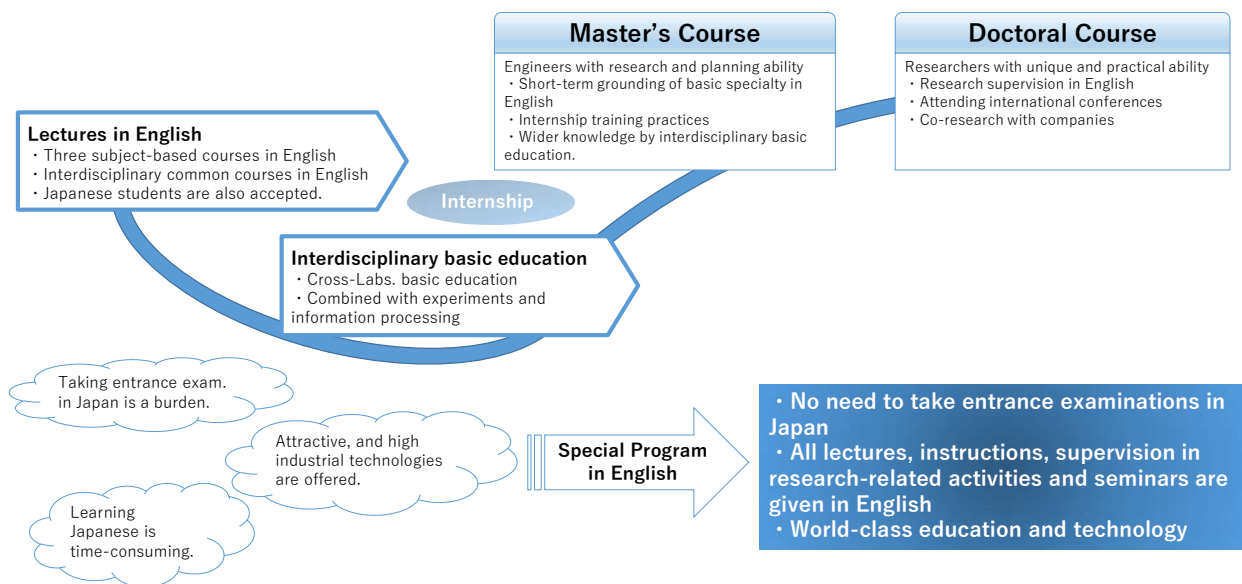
Master's Course

Engineers with research and planning ability
・Short-term grounding of basic specialty in English
・Internship training practices
・Wider knowledge by interdisciplinary basic education.

Doctoral Course

Researchers with unique and practical ability
・Research supervision in English
・Attending international conferences
・Co-research with companies

Lectures in English
・Three subject-based courses in English
・Interdisciplinary common courses in English
・Japanese students are also accepted.

Internship

Interdisciplinary basic education
・Cross-Labs. basic education
・Combined with experiments and information processing

Taking entrance exam. in Japan is a burden.

Attractive, and high industrial technologies are offered.

Learning Japanese is time-consuming.

Special Program in English

・No need to take entrance examinations in Japan
・All lectures, instructions, supervision in research-related activities and seminars are given in English
・World-class education and technology